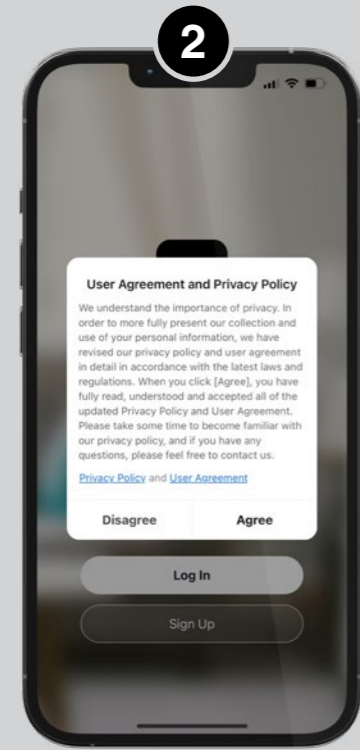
2

User Agreement and Privacy Policy

We understand the importance of privacy. In order to more fully present our collection and use of your personal information, we have revised our privacy policy and user agreement in detail in accordance with the latest laws and regulations. When you click [Agree], you have fully read, understood and accepted all of the updated Privacy Policy and User Agreement. Please take some time to become familiar with our privacy policy, and if you have any questions, please feel free to contact us.

Privacy Policy and User Agreement

Disagree

Agree

Log In

Sign Up